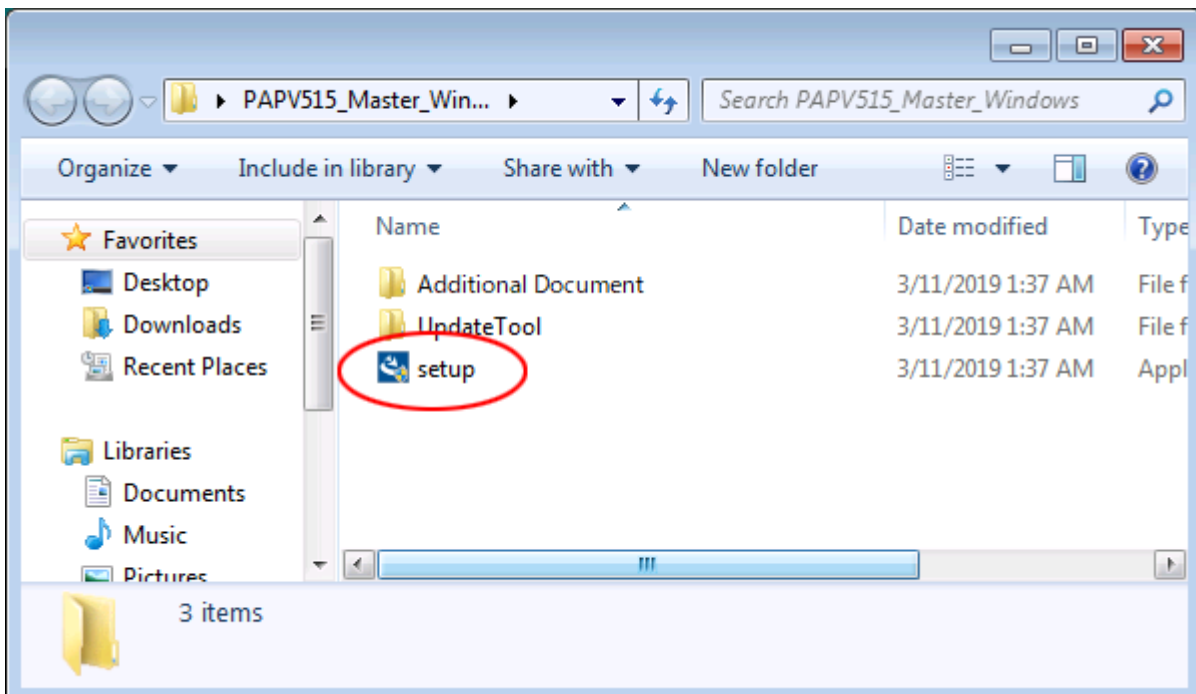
PAPV515_Master_Win...

Search PAPV515_Master_Windows

Organize ▾ Include in library ▾ Share with ▾ New folder

Favorites
Desktop
Downloads
Recent Places

Libraries
Documents
Music
Pictures

| Name | Date modified | Type |
|---|---|---|
| Additional Document | 3/11/2019 1:37 AM | File f |
| UpdateTool | 3/11/2019 1:37 AM | File f |
| setup | 3/11/2019 1:37 AM | Appl |

3 items